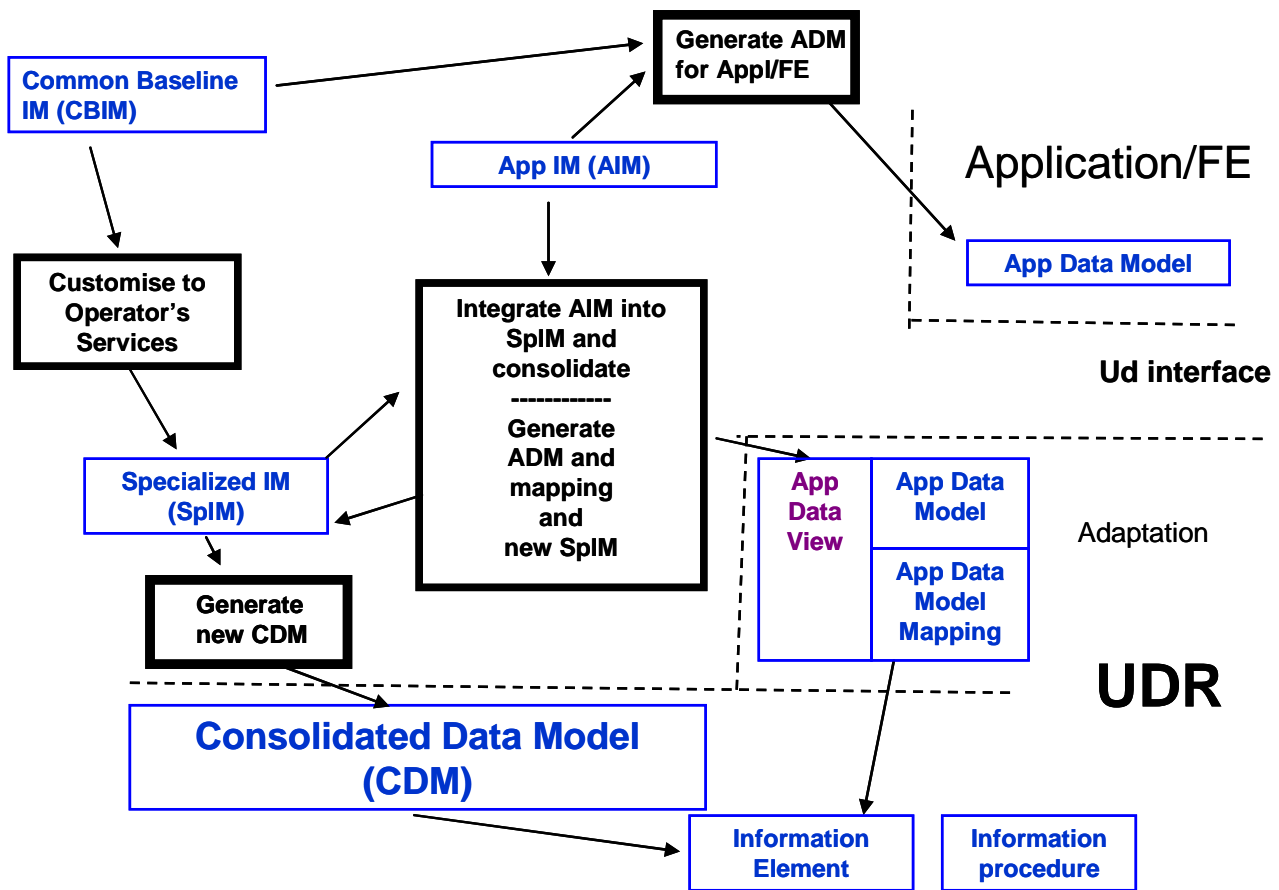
Common Baseline IM (CBIM)

Generate ADM for Appl/FE

App IM (AIM)

Application/FE

App Data Model

Customise to Operator's Services

Integrate AIM into SpIM and consolidate
------------
Generate ADM and mapping and new SpIM

Ud interface

Specialized IM (SpIM)

App Data View

App Data Model

App Data Model Mapping

Adaptation

Generate new CDM

UDR

Consolidated Data Model (CDM)

Information Element

Information procedure